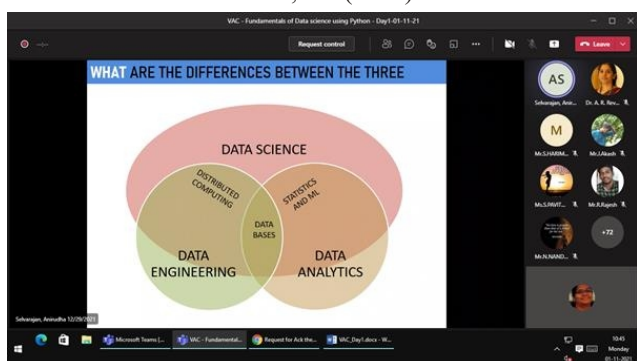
VAC - Fundamentals of Data science using Python - Day1-01-11-21

Request control

Leave

WHAT ARE THE DIFFERENCES BETWEEN THE THREE

DATA SCIENCE

DISTRIBUTED COMPUTING

STATISTICS AND ML

DATA BASES

DATA ENGINEERING

DATA ANALYTICS

AS

Selvarajan, Anir...

Dr. A. R. Rev...

M

Mr.S.HARIM...

Mr.J.Akash

Mr.S.PAVIT...

Mr.R.Rajesh

+72

Mr.N.NAND...

Selvarajan, Anirudha 12/29/2021

Microsoft Teams (...

VAC - Fundamental...

Request for Ack the...

VAC_Day1.docx - W...

10:45

Monday

01-11-2021